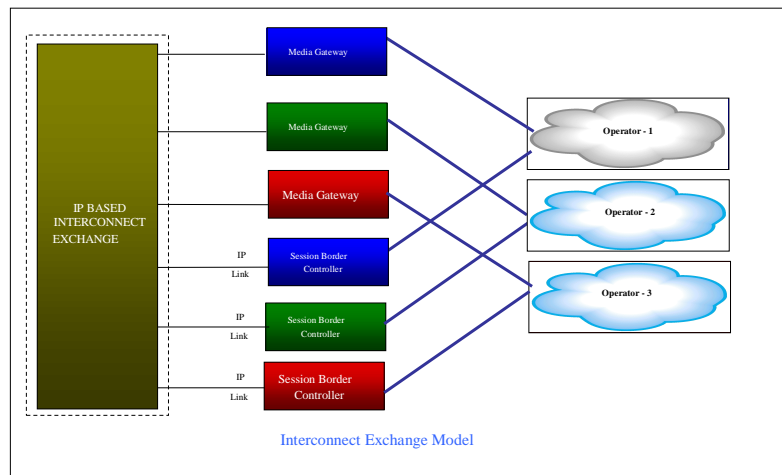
IP BASED INTERCONNECT EXCHANGE

Media Gateway

Media Gateway

Media Gateway

IP Link

Session Border Controller

IP Link

Session Border Controller

IP Link

Session Border Controller

Operator - 1

Operator - 2

Operator - 3

Interconnect Exchange Model